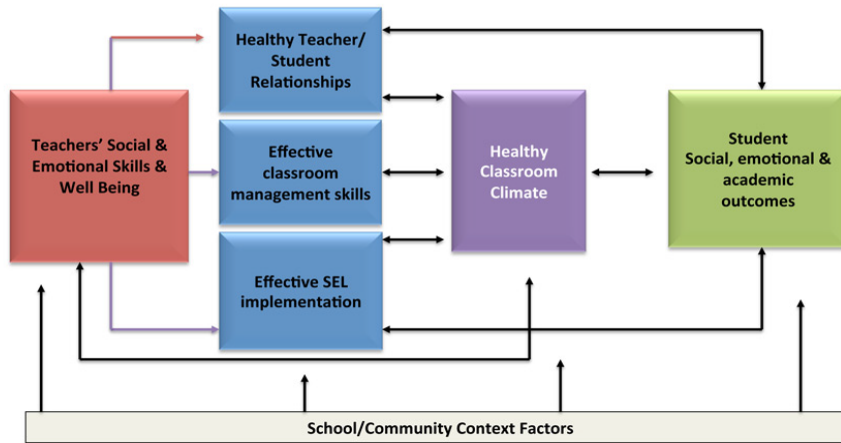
Teachers' Social & Emotional Skills & Well Being

Healthy Teacher/ Student Relationships

Effective classroom management skills

Effective SEL implementation

Healthy Classroom Climate

Student Social, emotional & academic outcomes

School/Community Context Factors